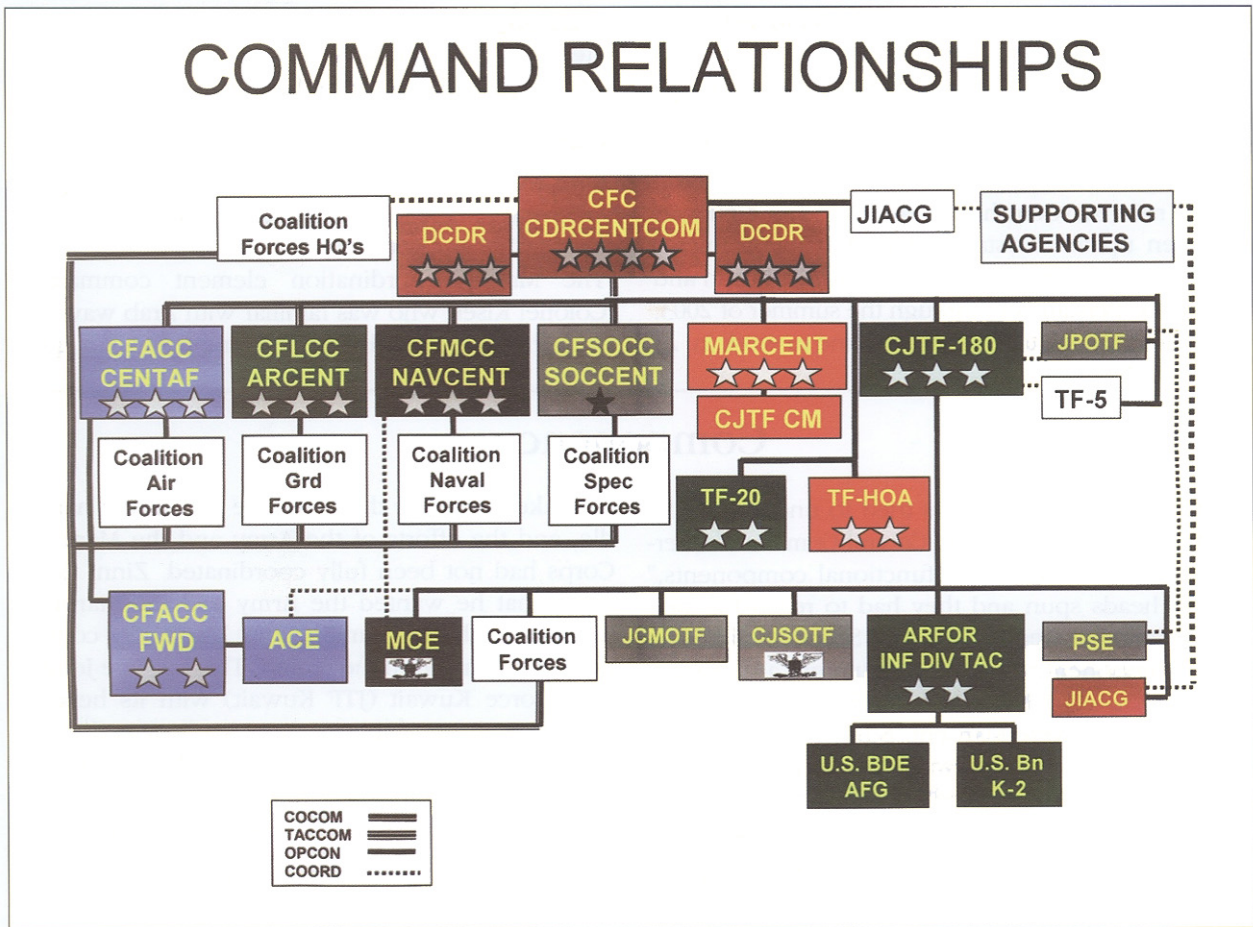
COMMAND RELATIONSHIPS

Coalition Forces HQ's

DCDR

CFC CDRCENTCOM

DCDR

JIACG

SUPPORTING AGENCIES

CFACC CENTAF

CFLCC ARCENT

CFMCC NAVCENT

CFSOCC SOCCENT

MARCENT

CJTF CM

CJTF-180

JPOTF

TF-5

Coalition Air Forces

Coalition Grd Forces

Coalition Naval Forces

Coalition Spec Forces

TF-20

TF-HOA

CFACC FWD

ACE

MCE

Coalition Forces

JCMOTF

CJSOTF

ARFOR INF DIV TAC

PSE

JIACG

U.S. BDE AFG

U.S. Bn K-2

COCOM
TACCOM
OPCON
COORD